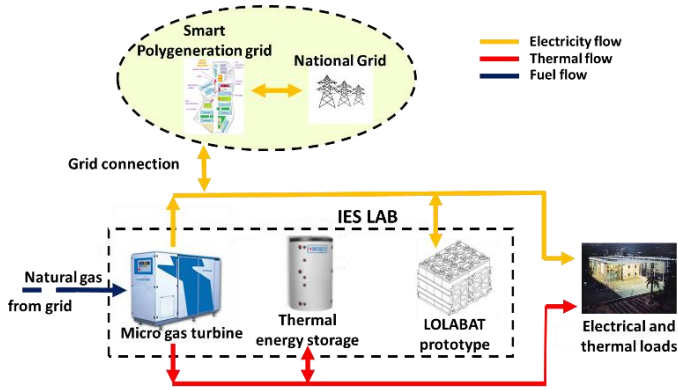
Smart Polygeneration grid

National Grid

Electricity flow
Thermal flow
Fuel flow

Grid connection

IES LAB

Natural gas from grid

Micro gas turbine

Thermal energy storage

LOLABAT prototype

Electrical and thermal loads